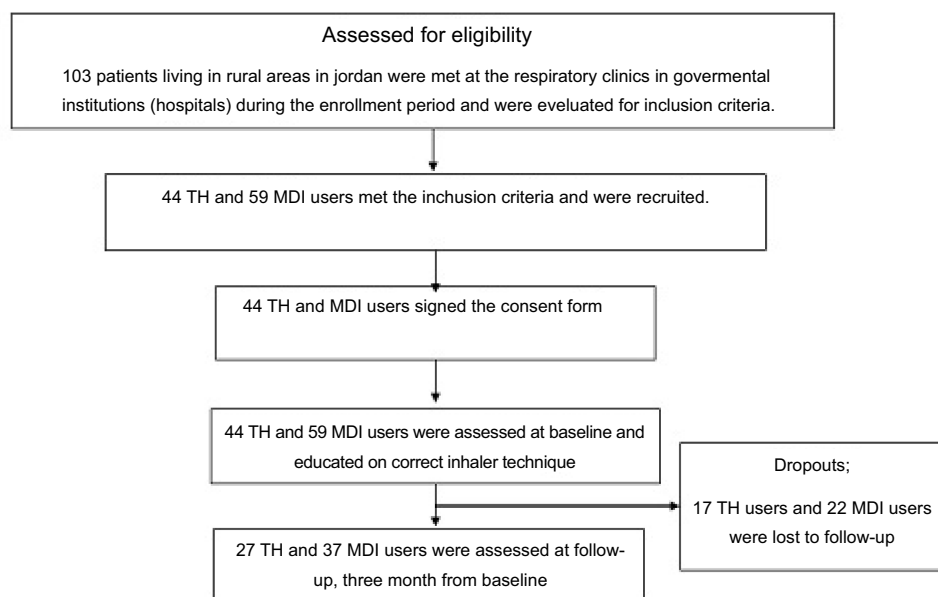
Assessed for eligibility

103 patients living in rural areas in jordan were met at the respiratory clinics in govermental institutions (hospitals) during the enrollment period and were eveluated for inclusion criteria.

44 TH and 59 MDI users met the inchusion criteria and were recruited.

44 TH and MDI users signed the consent form

44 TH and 59 MDI users were assessed at baseline and educated on correct inhaler technique

Dropouts;

17 TH users and 22 MDI users were lost to follow-up

27 TH and 37 MDI users were assessed at follow-up, three month from baseline